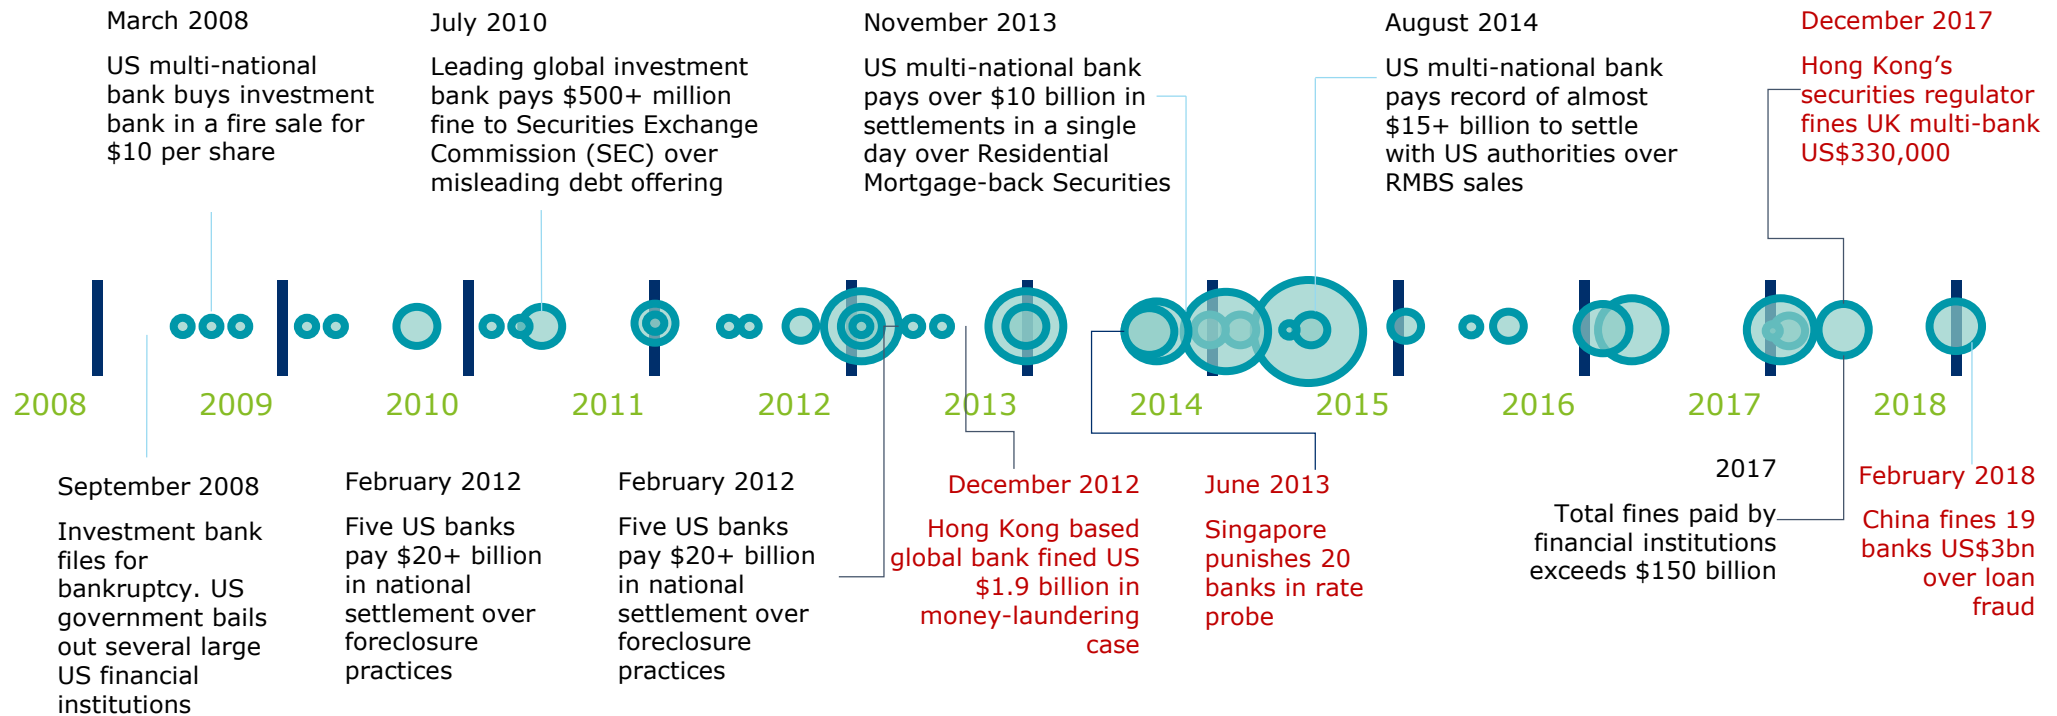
March 2008

US multi-national bank buys investment bank in a fire sale for $10 per share

July 2010

Leading global investment bank pays $500+ million fine to Securities Exchange Commission (SEC) over misleading debt offering

November 2013

US multi-national bank pays over $10 billion in settlements in a single day over Residential Mortgage-back Securities

August 2014

US multi-national bank pays record of almost $15+ billion to settle with US authorities over RMBS sales

December 2017

Hong Kong's securities regulator fines UK multi-bank US$330,000

2008 2009 2010 2011 2012 2013 2014 2015 2016 2017 2018

September 2008

Investment bank files for bankruptcy. US government bails out several large US financial institutions

February 2012

Five US banks pay $20+ billion in national settlement over foreclosure practices

February 2012

Five US banks pay $20+ billion in national settlement over foreclosure practices

December 2012

Hong Kong based global bank fined US $1.9 billion in money-laundering case

June 2013

Singapore punishes 20 banks in rate probe

2017

Total fines paid by financial institutions exceeds $150 billion

February 2018

China fines 19 banks US$3bn over loan fraud